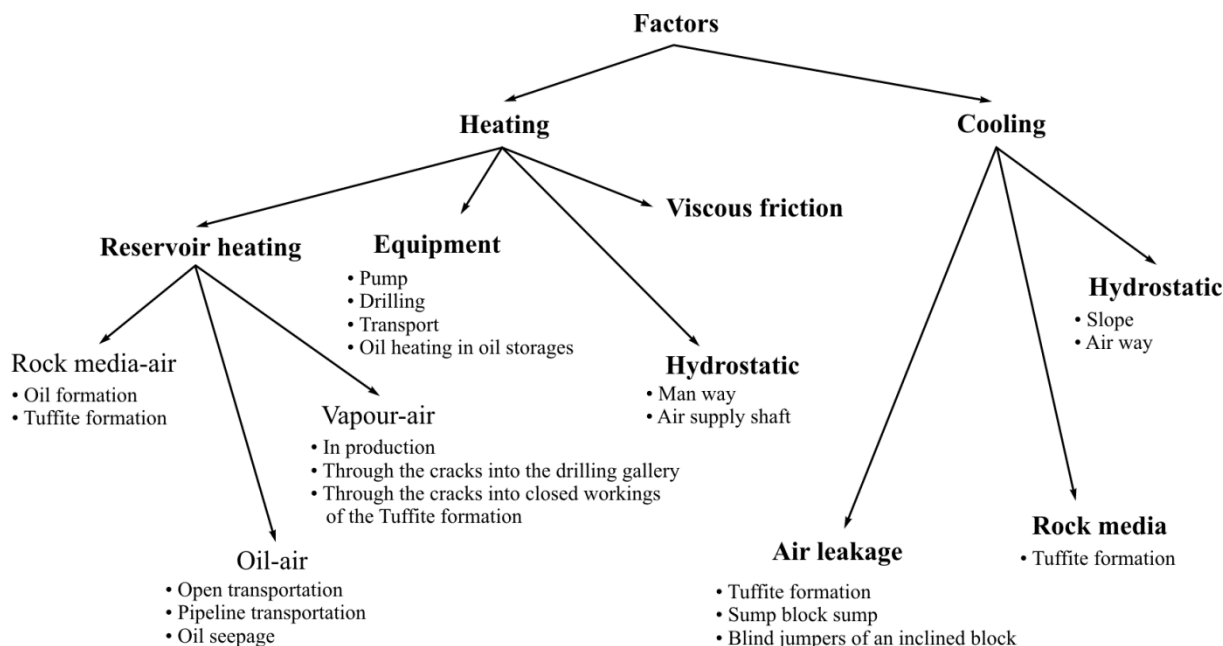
Factors

Heating

Cooling

Reservoir heating

Equipment
• Pump
• Drilling
• Transport
• Oil heating in oil storages

Viscous friction

Hydrostatic
• Slope
• Air way

Rock media-air
• Oil formation
• Tuffite formation

Vapour-air
• In production
• Through the cracks into the drilling gallery
• Through the cracks into closed workings of the Tuffite formation

Hydrostatic
• Man way
• Air supply shaft

Oil-air
• Open transportation
• Pipeline transportation
• Oil seepage

Air leakage
• Tuffite formation
• Sump block sump
• Blind jumpers of an inclined block

Rock media
• Tuffite formation